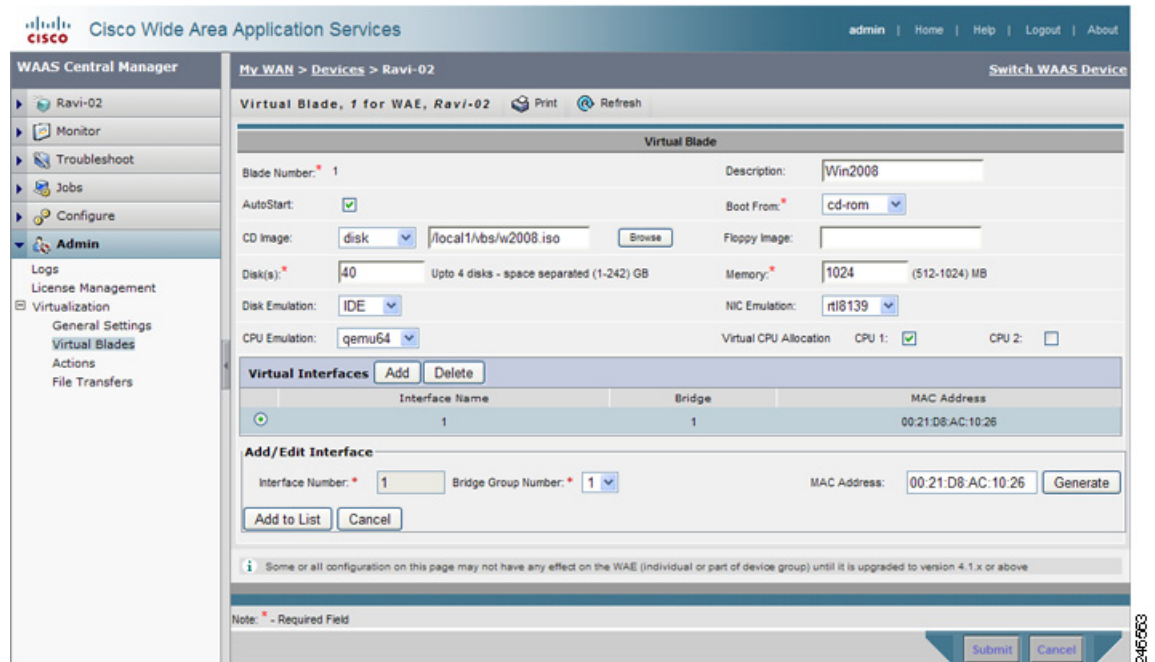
cisco Cisco Wide Area Application Services

admin | Home | Help | Logout | About

WAAS Central Manager

Ravi-02
Monitor
Troubleshoot
Jobs
Configure
Admin
Logs
License Management
Virtualization
General Settings
Virtual Blades
Actions
File Transfers

My WAN > Devices > Ravi-02

Switch WAAS Device

Virtual Blade, 1 for WAE, Ravi-02 Print Refresh

Virtual Blade

Blade Number:* 1

Description: Win2008

AutoStart:

Boot From:* cd-rom

CD Image: disk /local1/vbs/w2008.iso Browse

Floppy Image:

Disk(s):* 40 Upto 4 disks - space separated (1-242) GB

Memory:* 1024 (512-1024) MB

Disk Emulation: IDE

NIC Emulation: rtl8139

CPU Emulation: qemu64

Virtual CPU Allocation CPU 1: CPU 2:

Virtual Interfaces Add Delete

| | Interface Name | Bridge | MAC Address |
|---|---|---|---|
| | 1 | 1 | 00:21:D8:AC:10:26 |

Add/Edit Interface

Interface Number: * 1 Bridge Group Number: * 1

MAC Address: 00:21:D8:AC:10:26 Generate

Add to List Cancel

i Some or all configuration on this page may not have any effect on the WAE (individual or part of device group) until it is upgraded to version 4.1.x or above

Note: * - Required Field

Submit Cancel

246563